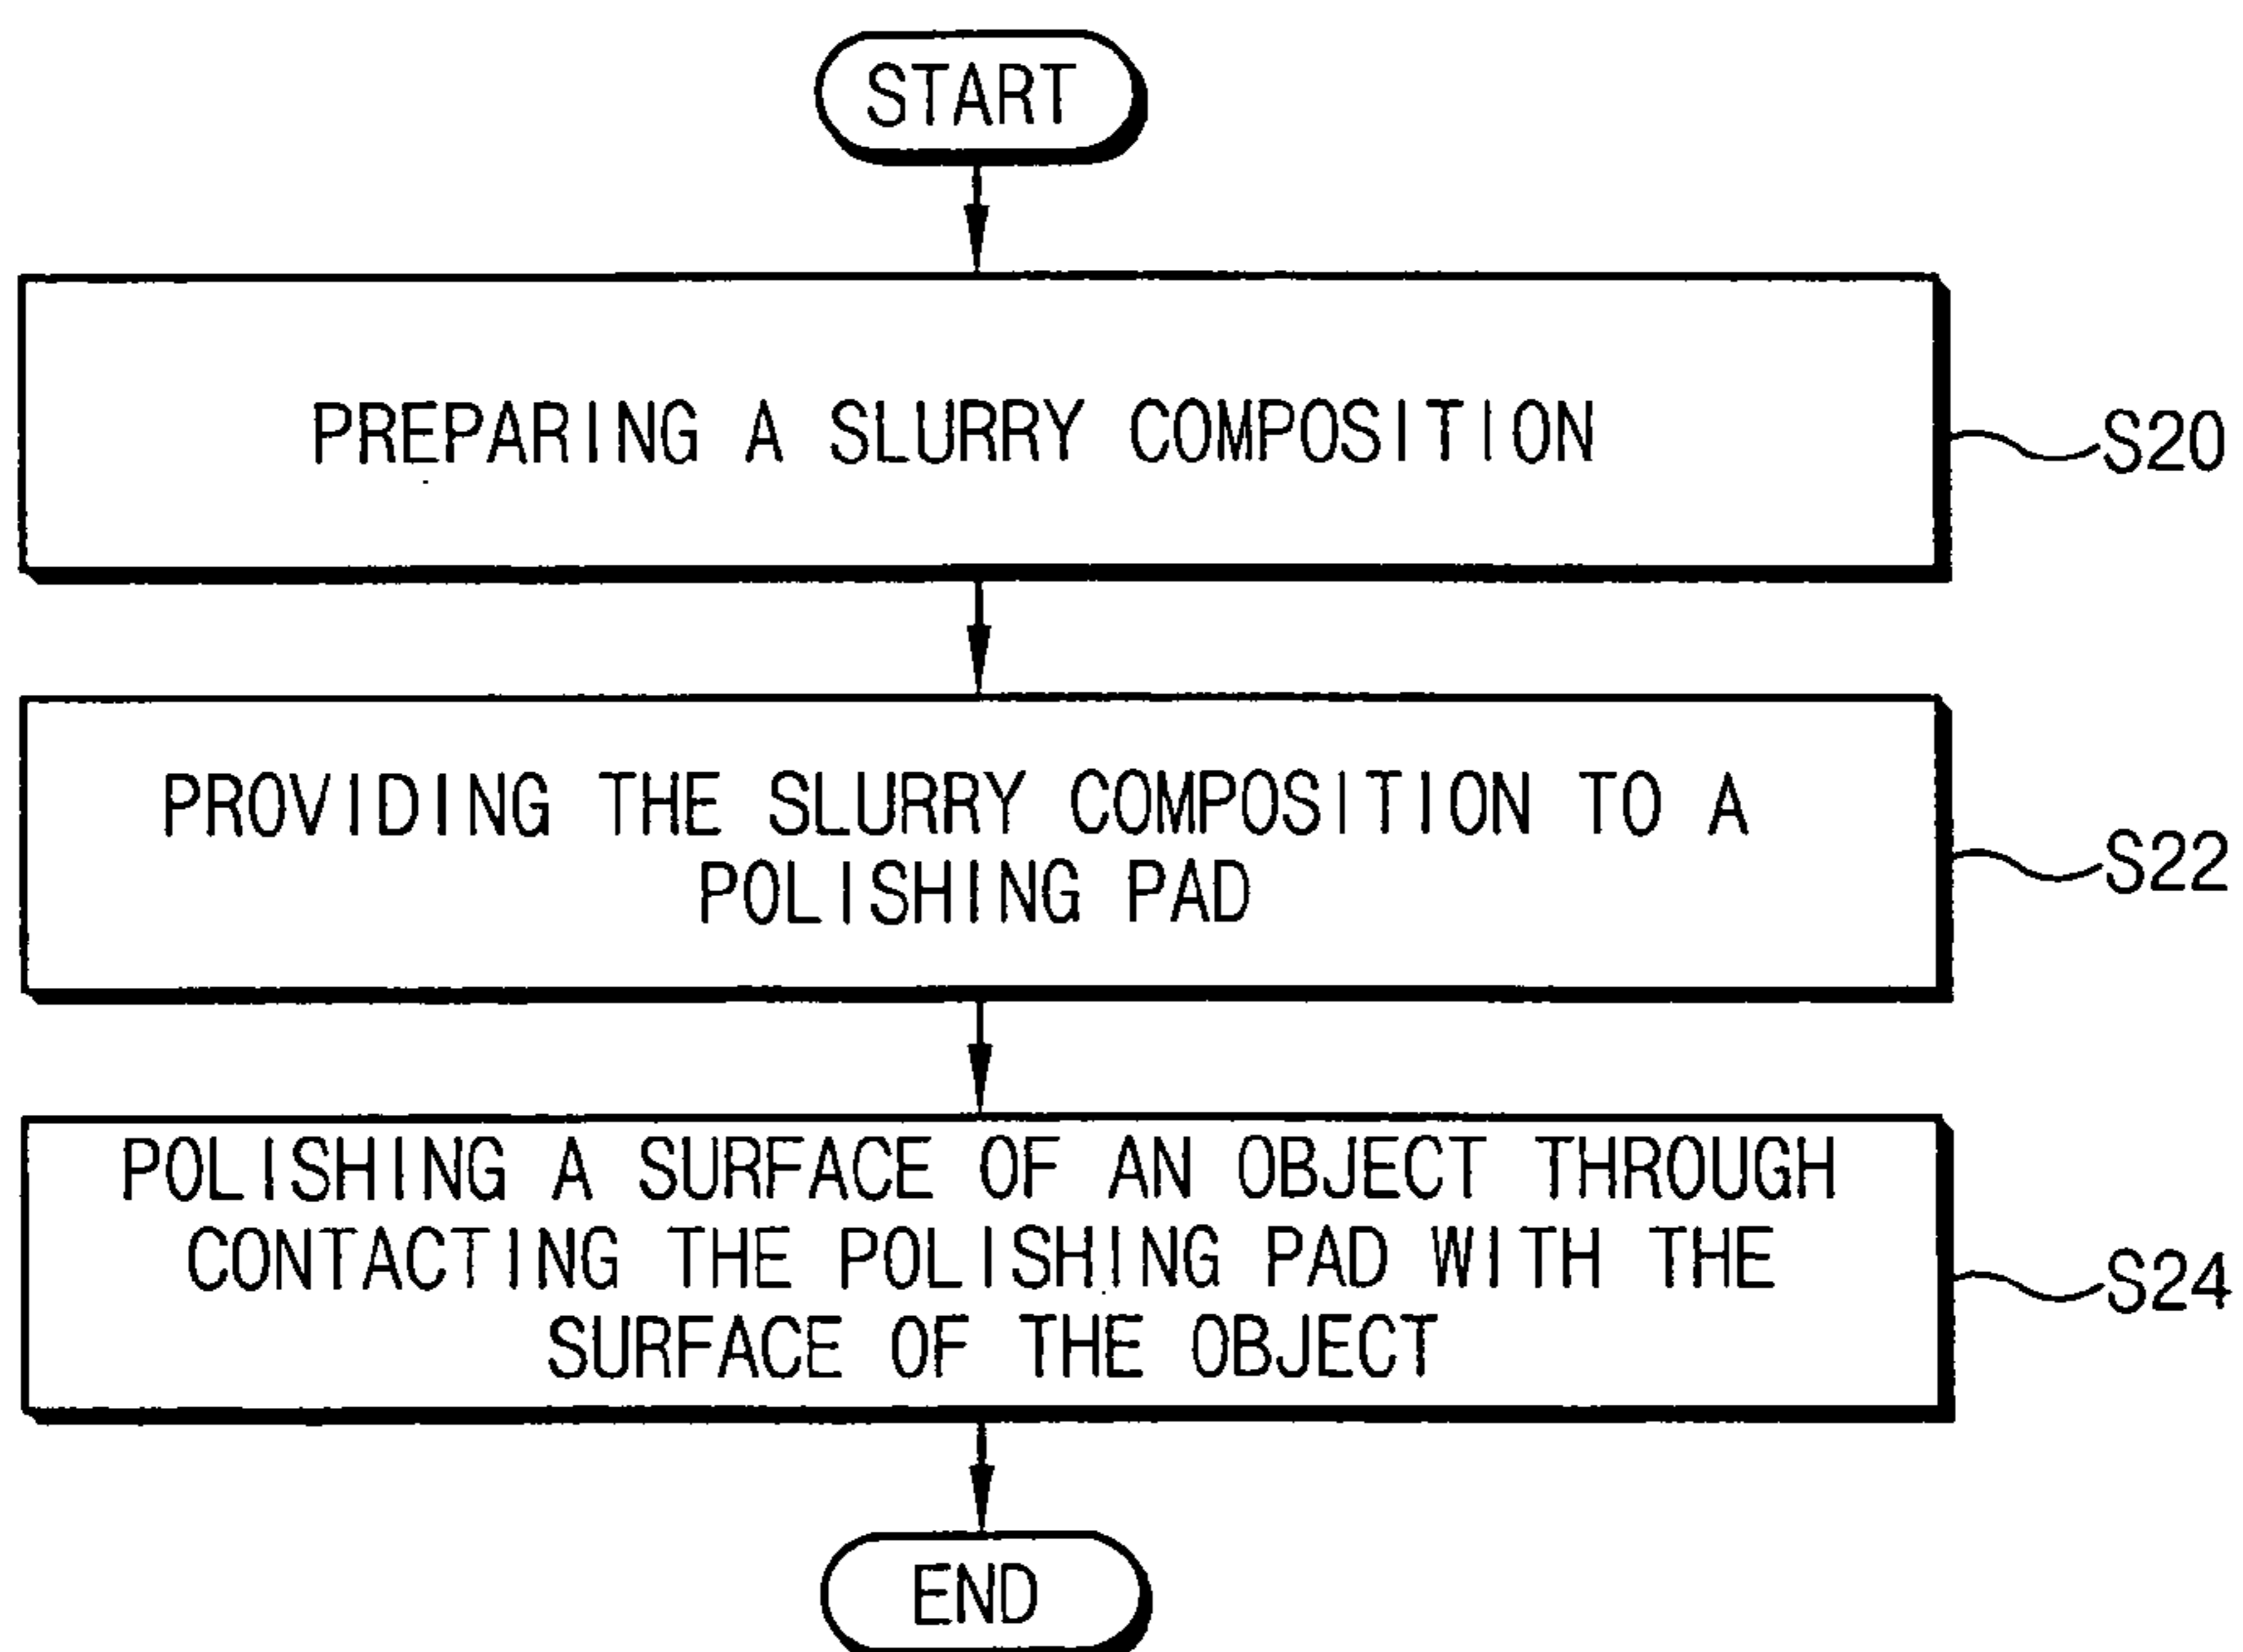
START

PREPARING A SLURRY COMPOSITION

S20

PROVIDING THE SLURRY COMPOSITION TO A POLISHING PAD

S22

POLISHING A SURFACE OF AN OBJECT THROUGH CONTACTING THE POLISHING PAD WITH THE SURFACE OF THE OBJECT

S24

END